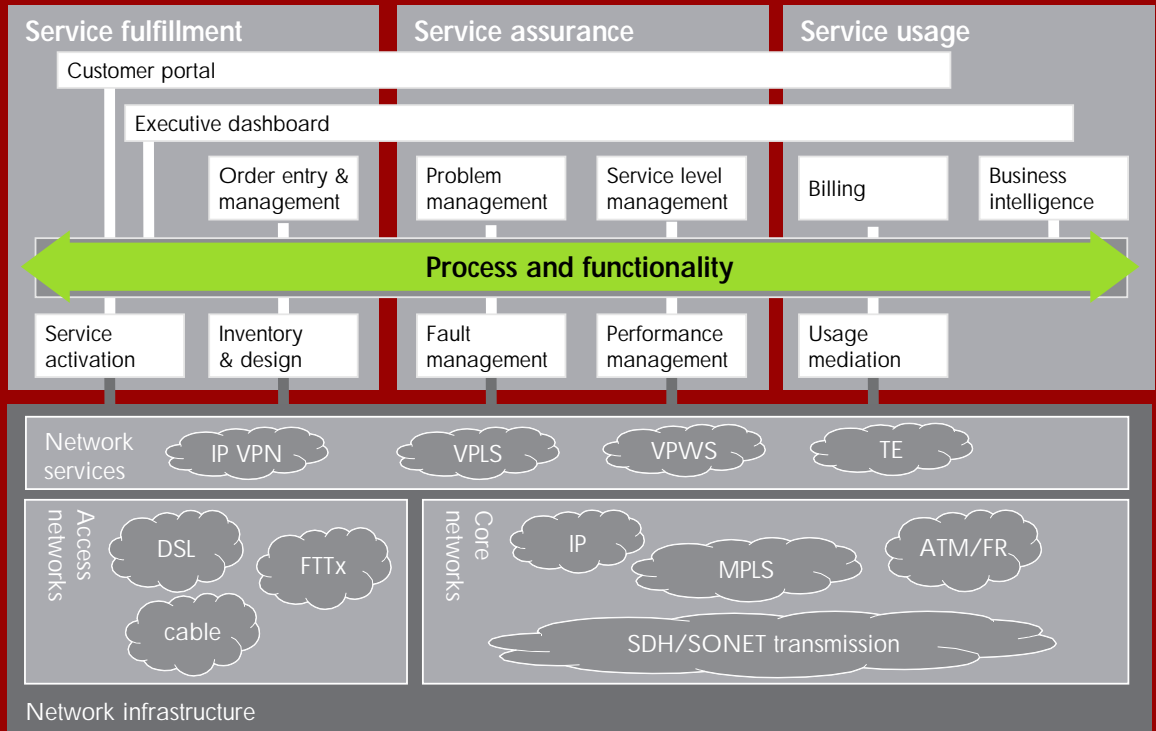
Service fulfillment

Service assurance

Service usage

Customer portal

Executive dashboard

Order entry & management

Problem management

Service level management

Billing

Business intelligence

Process and functionality

Service activation

Inventory & design

Fault management

Performance management

Usage mediation

Network services

IP VPN

VPLS

VPWS

TE

Access networks

DSL

FTTx

cable

Core networks

IP

MPLS

ATM/FR

SDH/SONET transmission

Network infrastructure